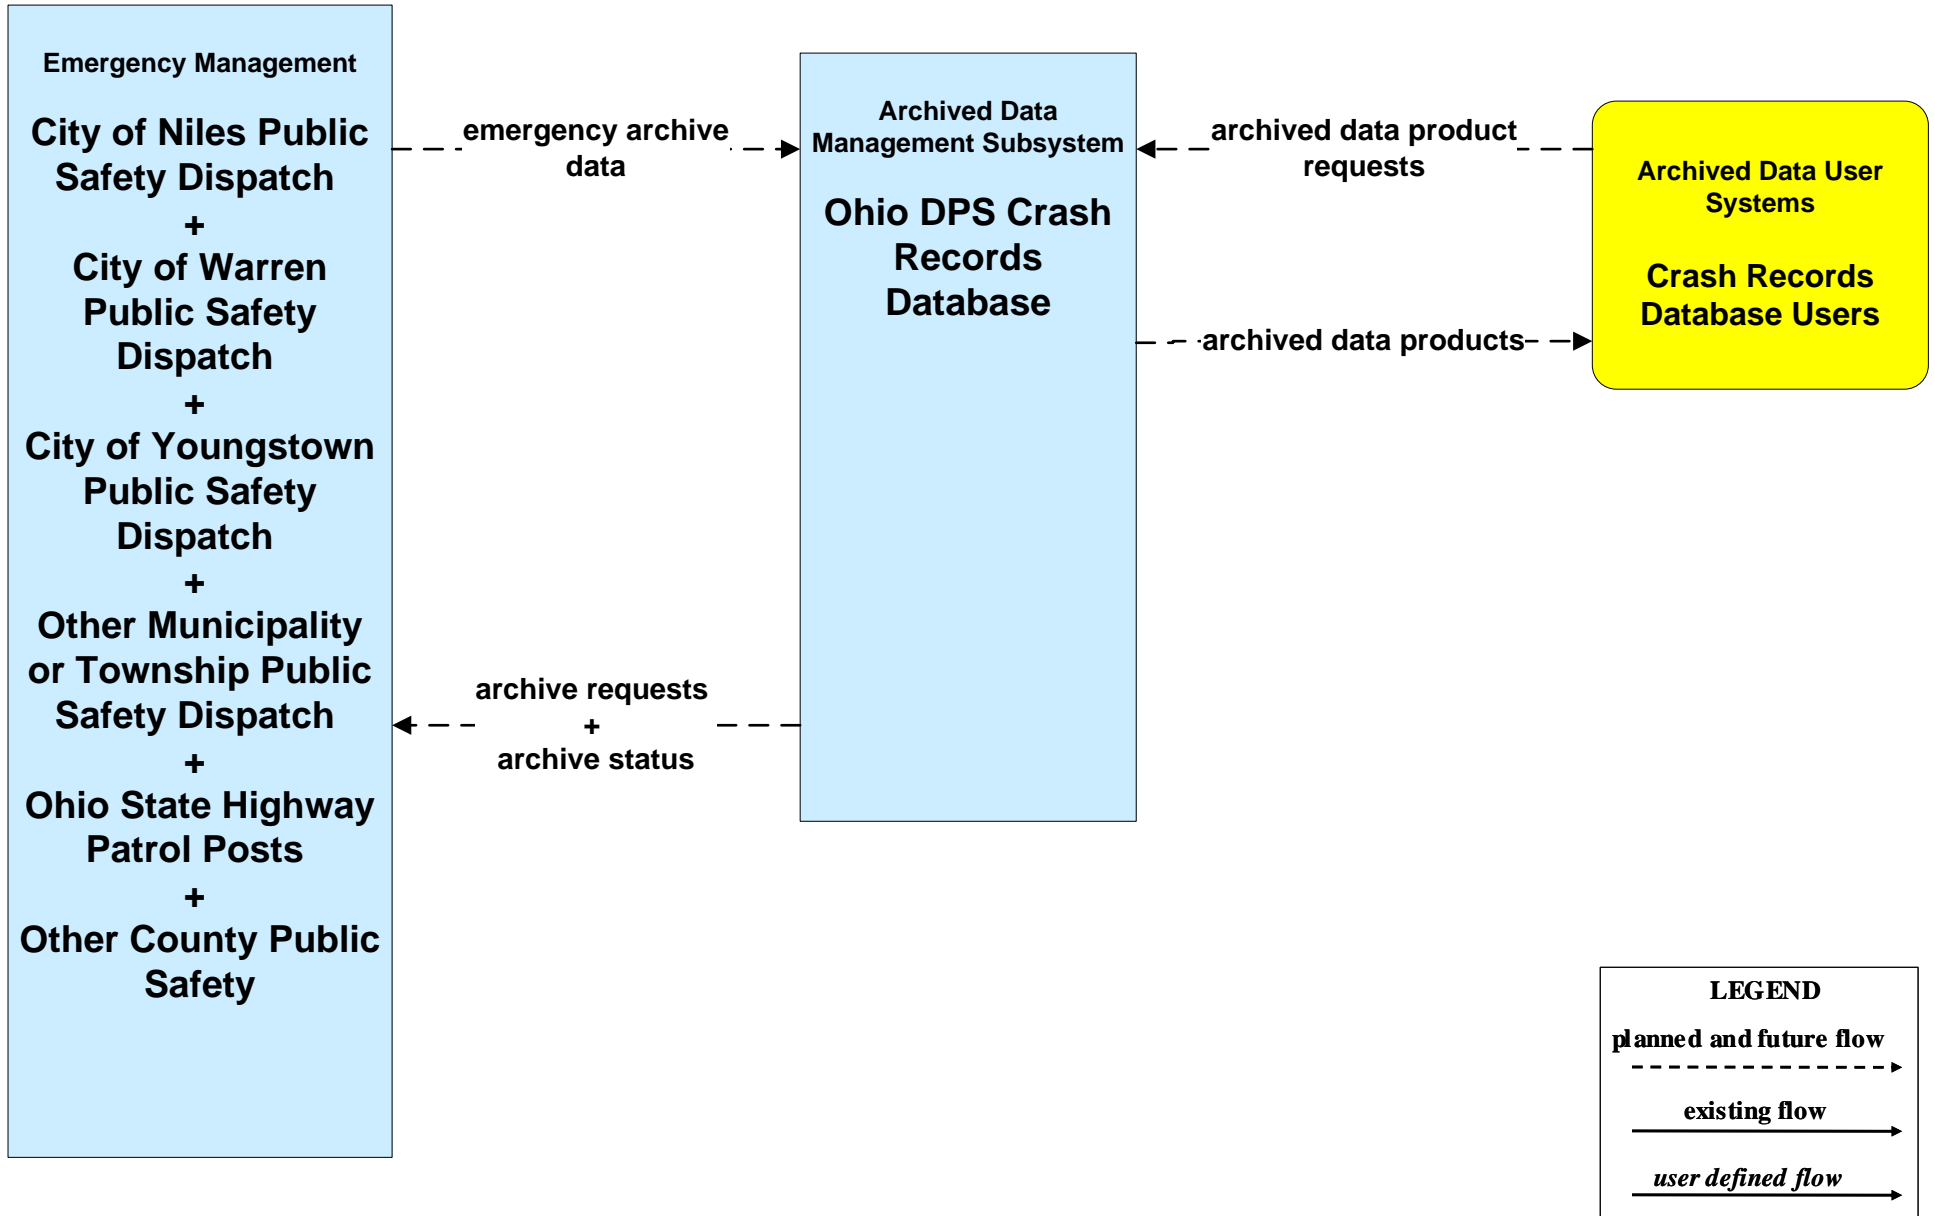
Emergency Management

City of Niles Public Safety Dispatch
+
City of Warren Public Safety Dispatch
+
City of Youngstown Public Safety Dispatch
+
Other Municipality or Township Public Safety Dispatch
+
Ohio State Highway Patrol Posts
+
Other County Public Safety

emergency archive data

archive requests
+
archive status

Archived Data Management Subsystem

Ohio DPS Crash Records Database

archived data product requests

archived data products

Archived Data User Systems

Crash Records Database Users

LEGEND
planned and future flow
existing flow
user defined flow